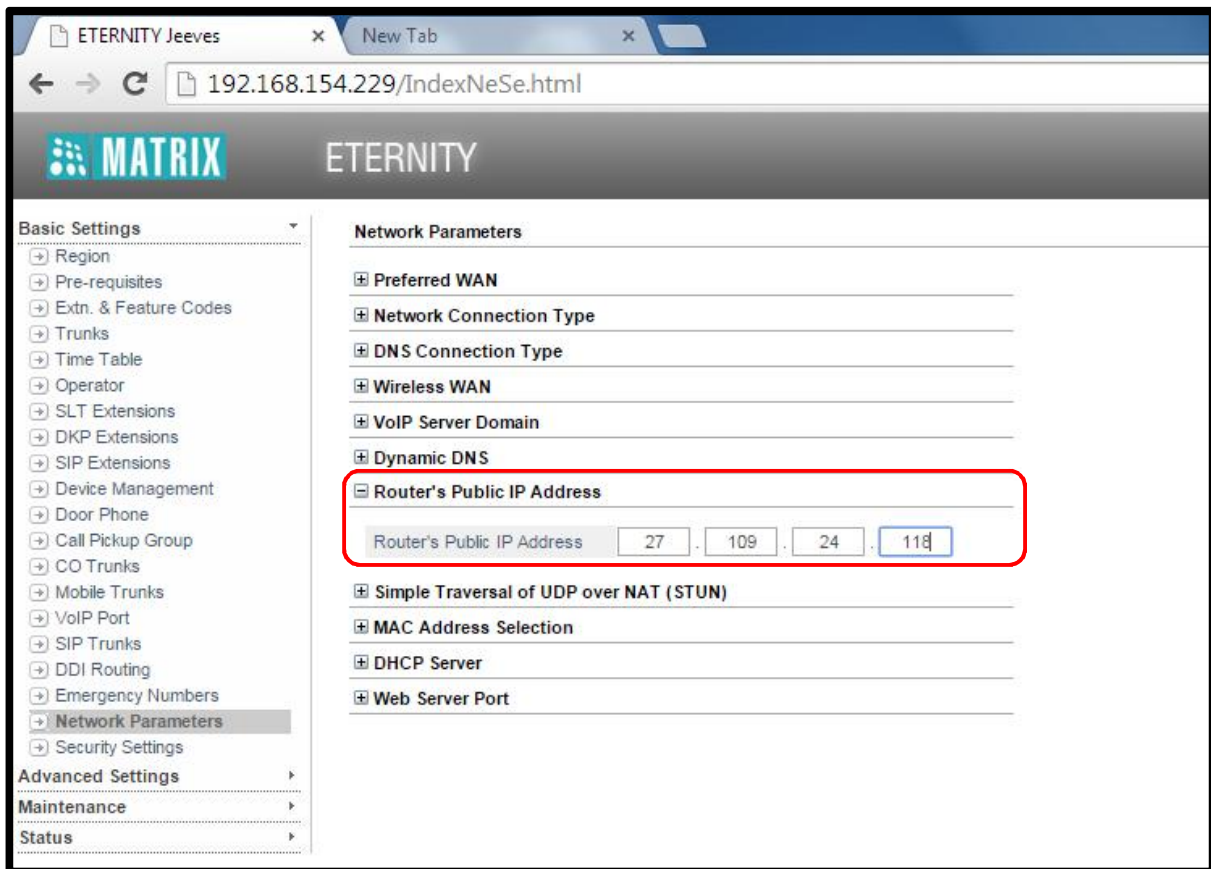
ETERNITY Jeeves ×
New Tab ×

192.168.154.229/IndexNeSe.html

MATRIX
ETERNITY

Basic Settings
Region
Pre-requisites
Extn. & Feature Codes
Trunks
Time Table
Operator
SLT Extensions
DKP Extensions
SIP Extensions
Device Management
Door Phone
Call Pickup Group
CO Trunks
Mobile Trunks
VoIP Port
SIP Trunks
DDI Routing
Emergency Numbers
Network Parameters
Security Settings
Advanced Settings
Maintenance
Status

Network Parameters

Preferred WAN
Network Connection Type
DNS Connection Type
Wireless WAN
VoIP Server Domain
Dynamic DNS
Router's Public IP Address
Router's Public IP Address 27 . 109 . 24 . 118
Simple Traversal of UDP over NAT (STUN)
MAC Address Selection
DHCP Server
Web Server Port